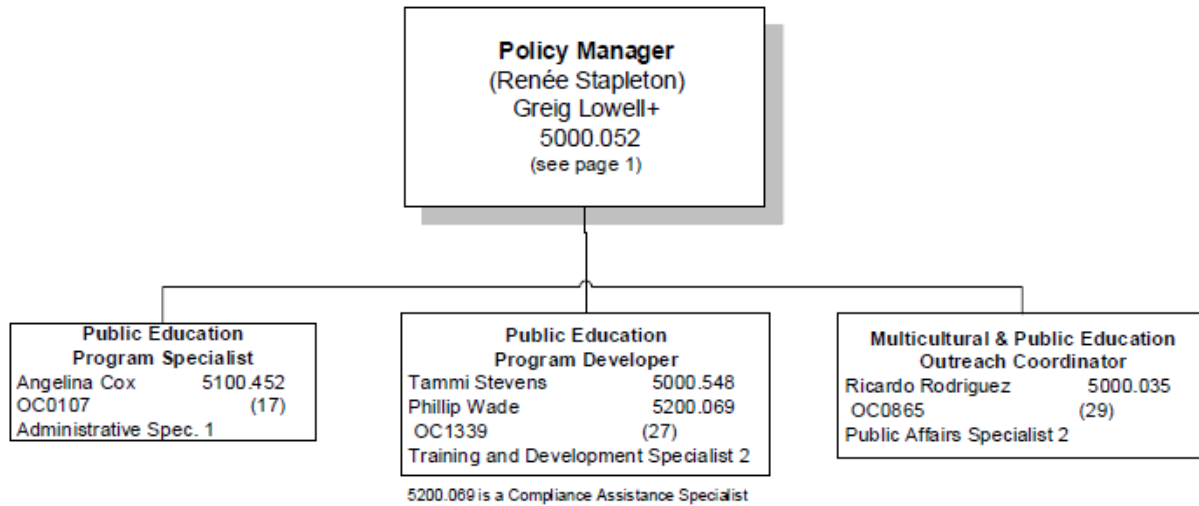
**Policy Manager**
(Renée Stapleton)
Greig Lowell+
5000.052
(see page 1)

**Public Education Program Specialist**
Angelina Cox 5100.452
OC0107 (17)
Administrative Spec. 1

**Public Education Program Developer**
Tammi Stevens 5000.548
Phillip Wade 5200.069
OC1339 (27)
Training and Development Specialist 2

5200.069 is a Compliance Assistance Specialist

**Multicultural & Public Education Outreach Coordinator**
Ricardo Rodriguez 5000.035
OC0865 (29)
Public Affairs Specialist 2